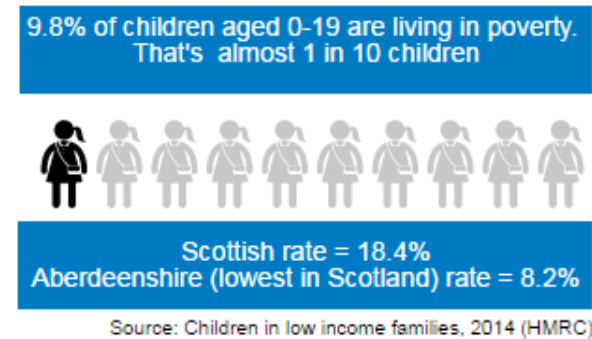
9.8% of children aged 0-19 are living in poverty. That's almost 1 in 10 children

Scottish rate = 18.4%
Aberdeenshire (lowest in Scotland) rate = 8.2%

Source: Children in low income families, 2014 (HMRC)